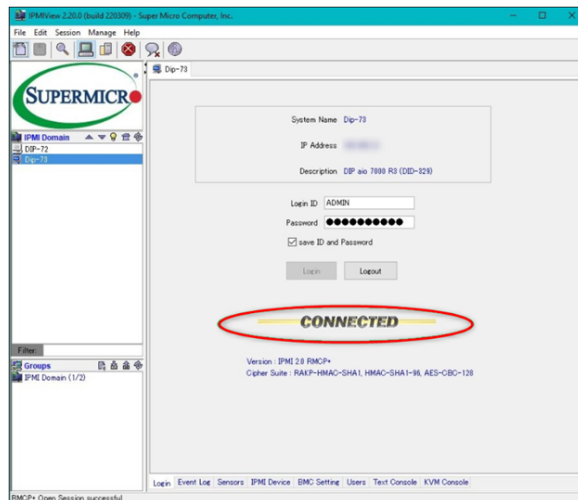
IPMIView 2.20.0 (build 220309) - Super Micro Computer, Inc.

File Edit Session Manage Help

SUPERMICRO

IPMI Domain

DIP-72

Dip-73

Dip-73

System Name Dip-73

IP Address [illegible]

Description DIP aio 7000 R3 (DID-329)

Login ID ADMIN

Password ●●●●●●●●●●

save ID and Password

Login Logout

CONNECTED

Version : IPMI 2.0 RMCP+

Cipher Suite : RAKP-HMAC-SHA1, HMAC-SHA1-96, AES-CBC-128

Filter:

Groups

IPMI Domain (1/2)

Login Event Log Sensors IPMI Device BMC Setting Users Text Console KVM Console

RMCP+ Open Session successful